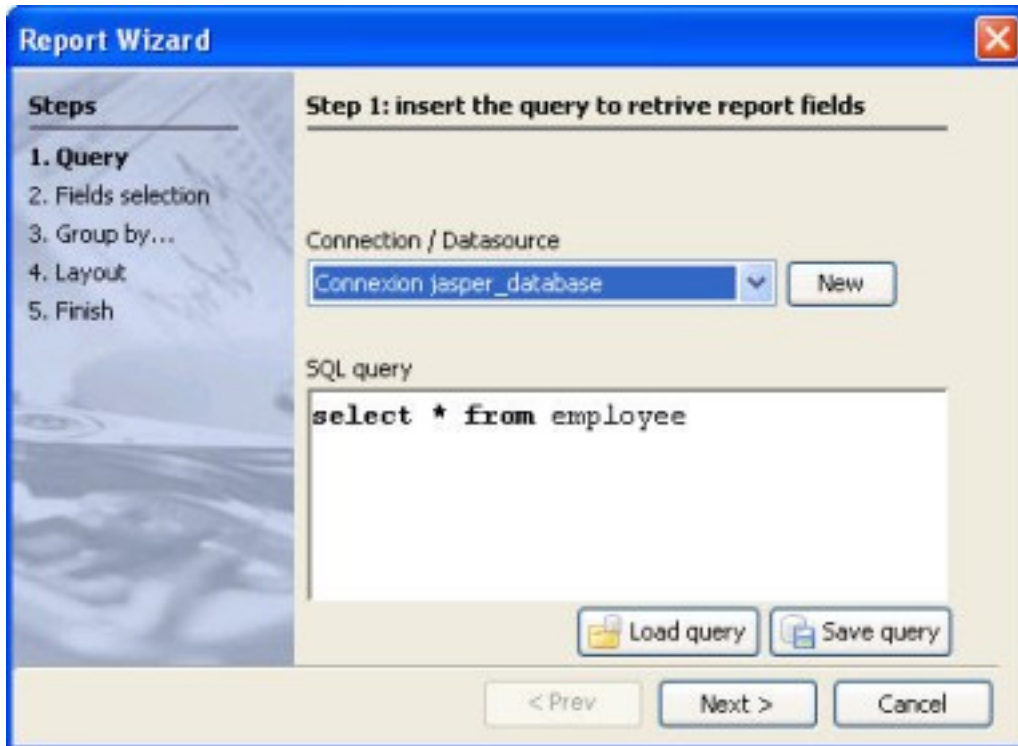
Report Wizard

Steps

1. Query
2. Fields selection
3. Group by...
4. Layout
5. Finish

Step 1: insert the query to retrive report fields

Connection / Datasource

Connexion jasper_database

New

SQL query

select * from employee

Load query

Save query

< Prev

Next >

Cancel